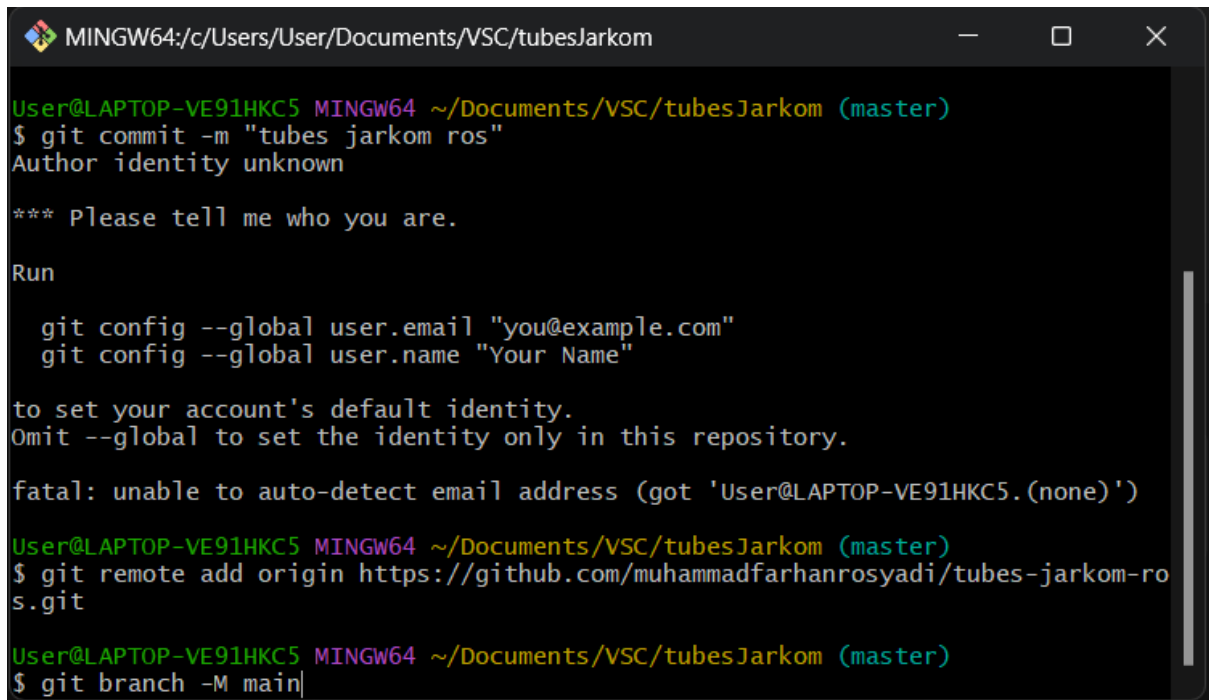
MINGW64:/c/Users/User/Documents/VSC/tubesJarkom

User@LAPTOP-VE91HKC5 MINGW64 ~/Documents/VSC/tubesJarkom (master)
$ git commit -m "tubes jarkom ros"
Author identity unknown

*** Please tell me who you are.

Run

  git config --global user.email "you@example.com"
  git config --global user.name "Your Name"

to set your account's default identity.
Omit --global to set the identity only in this repository.

fatal: unable to auto-detect email address (got 'User@LAPTOP-VE91HKC5.(none)')

User@LAPTOP-VE91HKC5 MINGW64 ~/Documents/VSC/tubesJarkom (master)
$ git remote add origin https://github.com/muhammadfarhanrosyadi/tubes-jarkom-ros.git

User@LAPTOP-VE91HKC5 MINGW64 ~/Documents/VSC/tubesJarkom (master)
$ git branch -M main